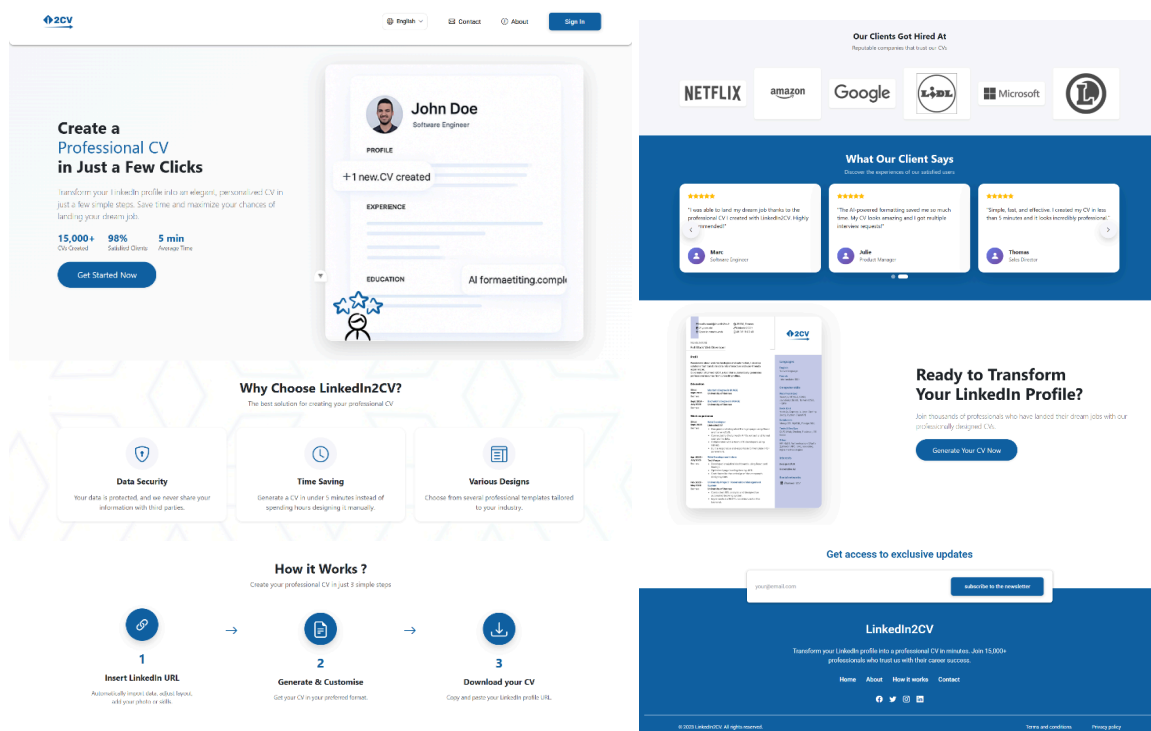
2CV

English Contact About Sign In

Create a Professional CV in Just a Few Clicks

Transform your LinkedIn profile into an elegant, personalized CV in just a few simple steps. Save time and maximize your chances of landing your dream job.

15,000+ CVs Created
98% Satisfied Clients
5 min Average Time

Get Started Now

John Doe
Software Engineer
PROFILE
+1 new.CV created
EXPERIENCE
EDUCATION
AI formaetiting.comple

Why Choose LinkedIn2CV?
The best solution for creating your professional CV

Data Security
Your data is protected, and we never share your information with third parties.

Time Saving
Generate a CV in under 5 minutes instead of spending hours designing it manually.

Various Designs
Choose from several professional templates tailored to your industry.

How it Works ?
Create your professional CV in just 3 simple steps

1
Insert LinkedIn URL
Automatically import data, adjust layout, add your photo or skills.

2
Generate & Customise
Get your CV in your preferred format.

3
Download your CV
Copy and paste your LinkedIn profile URL.

Our Clients Got Hired At
Reputable companies that trust our CVs

NETFLIX amazon Google LIDL Microsoft

What Our Client Says
Discover the experiences of our satisfied users

"I was able to land my dream job thanks to the professional CV I created with LinkedIn2CV. Highly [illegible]mmended!"
Marc
Software Engineer

"The AI-powered formatting saved me so much time. My CV looks amazing and I got multiple interview requests!"
Julie
Product Manager

"Simple, fast, and effective. I created my CV in less than 5 minutes and it looks incredibly professional."
Thomas
Sales Director

2CV

Ready to Transform Your LinkedIn Profile?
Join thousands of professionals who have landed their dream jobs with our professionally designed CVs.

Generate Your CV Now

Get access to exclusive updates

your@email.com
subscribe to the newsletter

LinkedIn2CV
Transform your LinkedIn profile into a professional CV in minutes. Join 15,000+ professionals who trust us with their career success.

Home About How it works Contact

© 2025 LinkedIn2CV. All rights reserved.
Terms and conditions Privacy policy